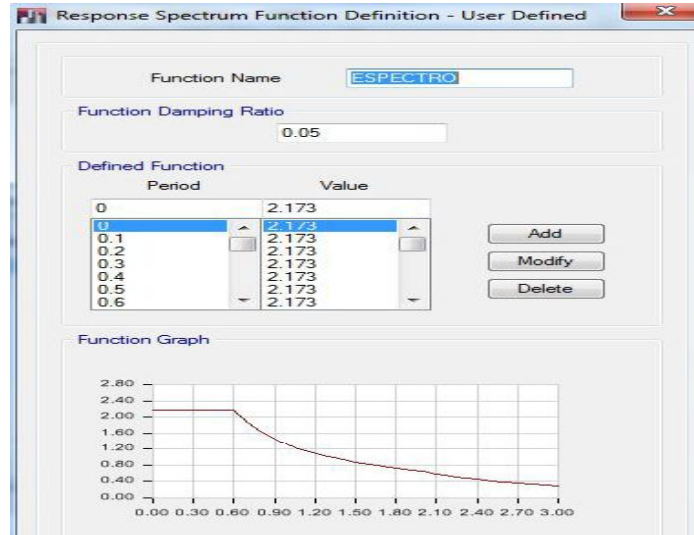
Response Spectrum Function Definition - User Defined

Function Name ESPECTRO

Function Damping Ratio
0.05

Defined Function
Period Value
0 2.173

| Period | Value |
|---|---|
| 0 | 2.173 |
| 0.1 | 2.173 |
| 0.2 | 2.173 |
| 0.3 | 2.173 |
| 0.4 | 2.173 |
| 0.5 | 2.173 |
| 0.6 | 2.173 |

Add
Modify
Delete

Function Graph

2.80
2.40
2.00
1.60
1.20
0.80
0.40
0.00

0.00 0.30 0.60 0.90 1.20 1.50 1.80 2.10 2.40 2.70 3.00